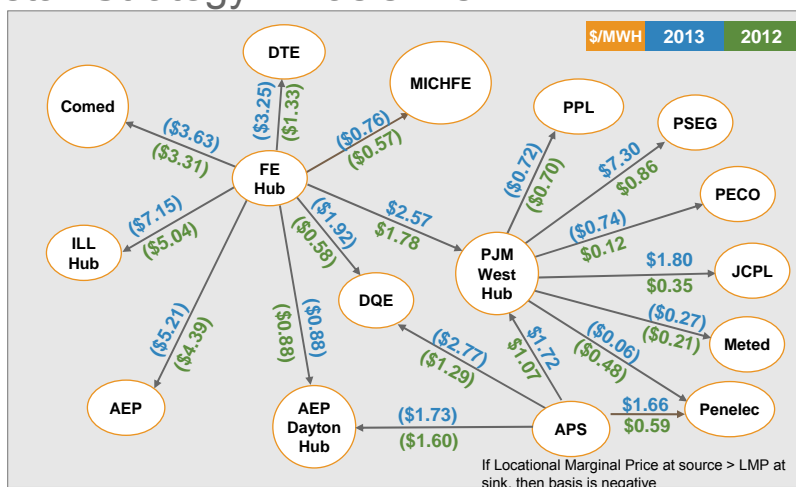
$/MWH 2013 2012

DTE
($3.25)
($1.33)

MICHFE
($0.76)
($0.57)

Comed
($3.63)
($3.31)

FE Hub

ILL Hub
($7.15)
($5.04)

($1.92)
($0.58)
DQE

$2.57
$1.78

PJM West Hub

PPL
($0.72)
($0.70)

PSEG
$7.30
$0.86

PECO
($0.74)
$0.12

JCPL
$1.80
$0.35

Meted
($0.27)
($0.21)

Penelec
($0.06)
($0.48)

AEP
($5.21)
($4.39)

AEP Dayton Hub
($0.88)
($0.88)

($2.77)
($1.29)

$1.72
$1.07

APS
($1.73)
($1.60)

$1.66
$0.59

If Locational Marginal Price at source > LMP at sink, then basis is negative